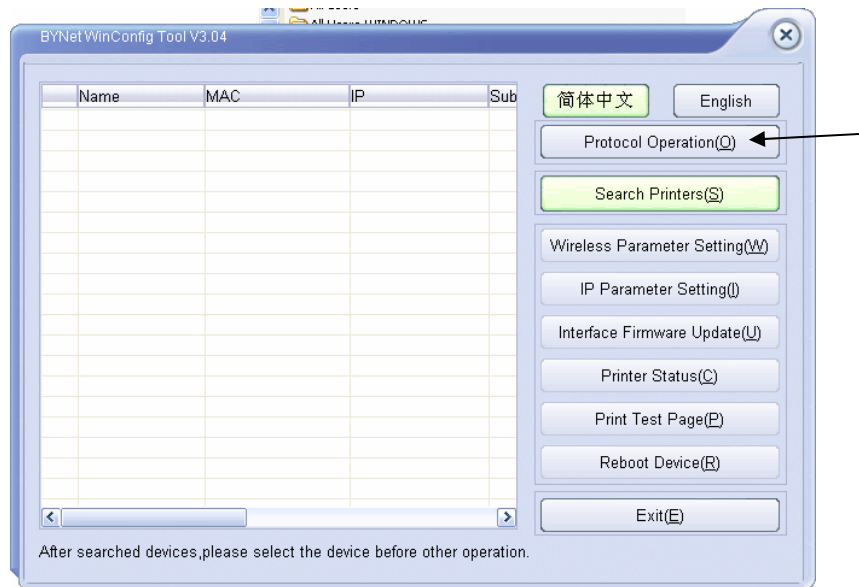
BYNet WinConfig Tool V3.04

| Name | MAC | IP | Sub |
|---|---|---|---|

简体中文

English

Protocol Operation(O)

Search Printers(S)

Wireless Parameter Setting(W)

IP Parameter Setting(I)

Interface Firmware Update(U)

Printer Status(C)

Print Test Page(P)

Reboot Device(R)

Exit(E)

After searched devices,please select the device before other operation.